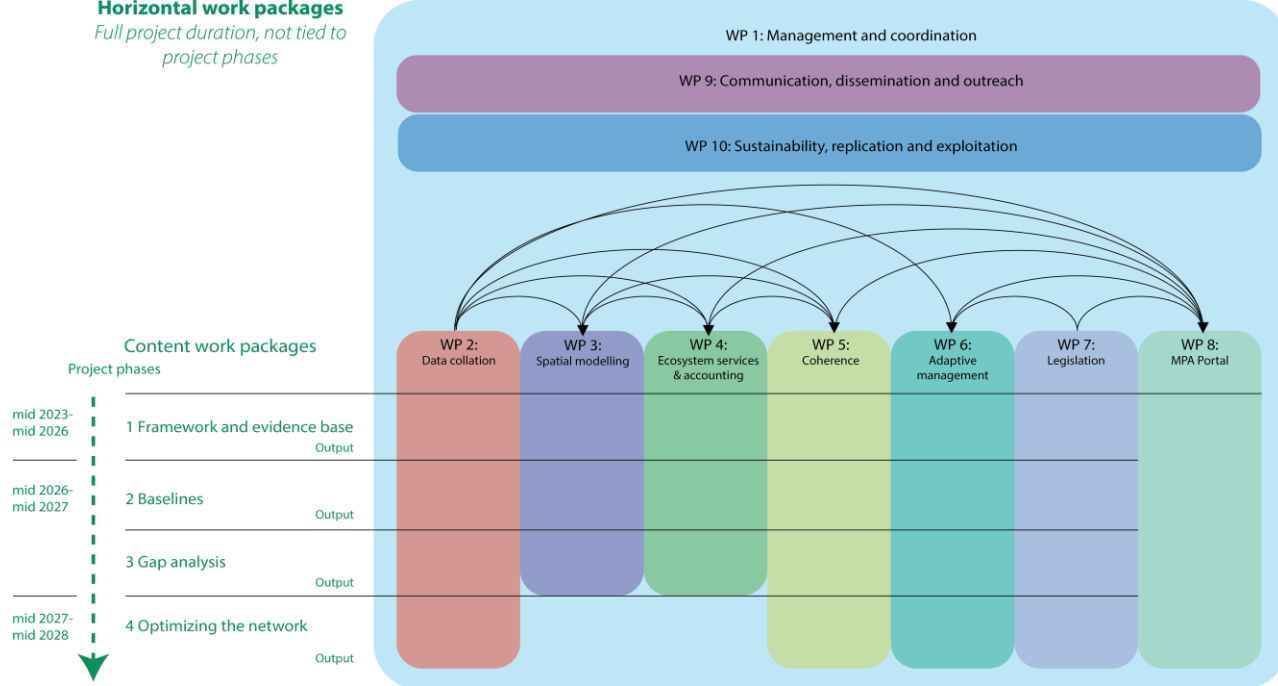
Horizontal work packages
Full project duration, not tied to project phases

WP 1: Management and coordination

WP 9: Communication, dissemination and outreach

WP 10: Sustainability, replication and exploitation

Content work packages
Project phases

WP 2: Data collation

WP 3: Spatial modelling

WP 4: Ecosystem services & accounting

WP 5: Coherence

WP 6: Adaptive management

WP 7: Legislation

WP 8: MPA Portal

mid 2023-mid 2026
1 Framework and evidence base
Output

mid 2026-mid 2027
2 Baselines
Output

3 Gap analysis
Output

mid 2027-mid 2028
4 Optimizing the network
Output